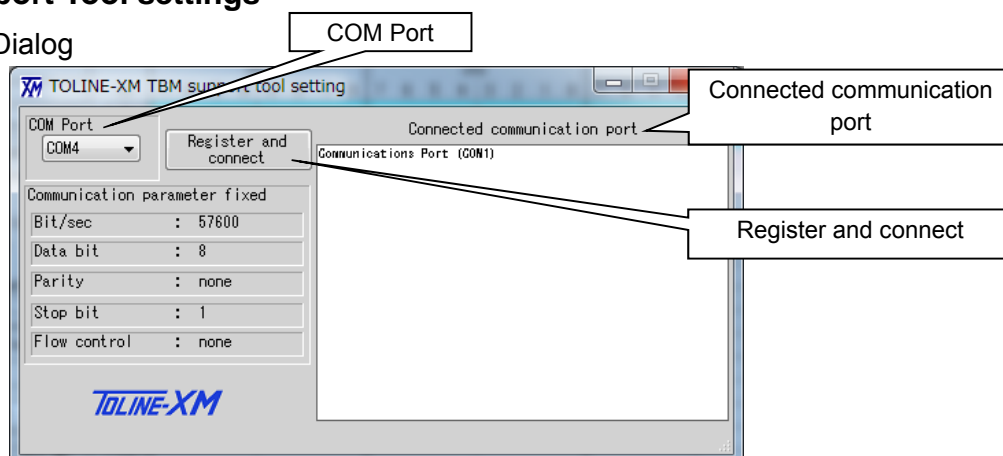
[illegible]port Tool settings

Dialog

COM Port

TOLINE-XM TBM sup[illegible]t tool setting

Connected communication port

COM Port
COM4

Register and connect

Connected communication port

Communications Port (COM1)

Communication parameter fixed

| Bit/sec | : 57600 |
|---|---|
| Data bit | : 8 |
| Parity | : none |
| Stop bit | : 1 |
| Flow control | : none |

Register and connect

TOLINE-XM